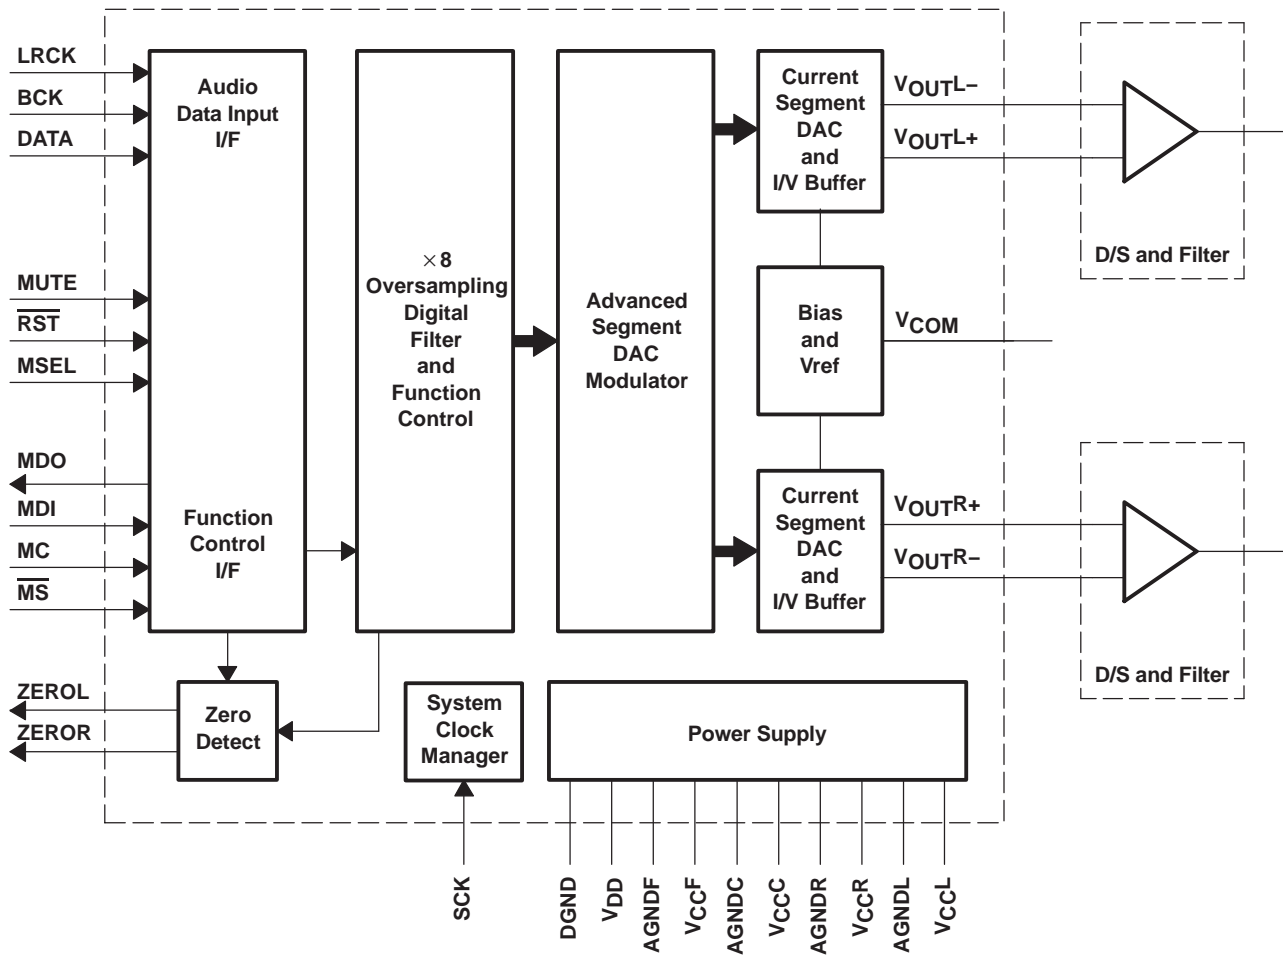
LRCK
BCK
DATA
Audio Data Input I/F

MUTE
$\overline{RST}$
MSEL

MDO
MDI
MC
$\overline{MS}$
Function Control I/F

$\times$8 Oversampling Digital Filter and Function Control

Advanced Segment DAC Modulator

Current Segment DAC and I/V Buffer
$V_{OUT}L-$
$V_{OUT}L+$

D/S and Filter

Bias and Vref
$V_{COM}$

Current Segment DAC and I/V Buffer
$V_{OUT}R+$
$V_{OUT}R-$

D/S and Filter

ZEROL
ZEROR
Zero Detect

System Clock Manager

Power Supply

SCK

DGND
$V_{DD}$
AGNDF
$V_{CC}F$
AGNDC
$V_{CC}C$
AGNDR
$V_{CC}R$
AGNDL
$V_{CC}L$